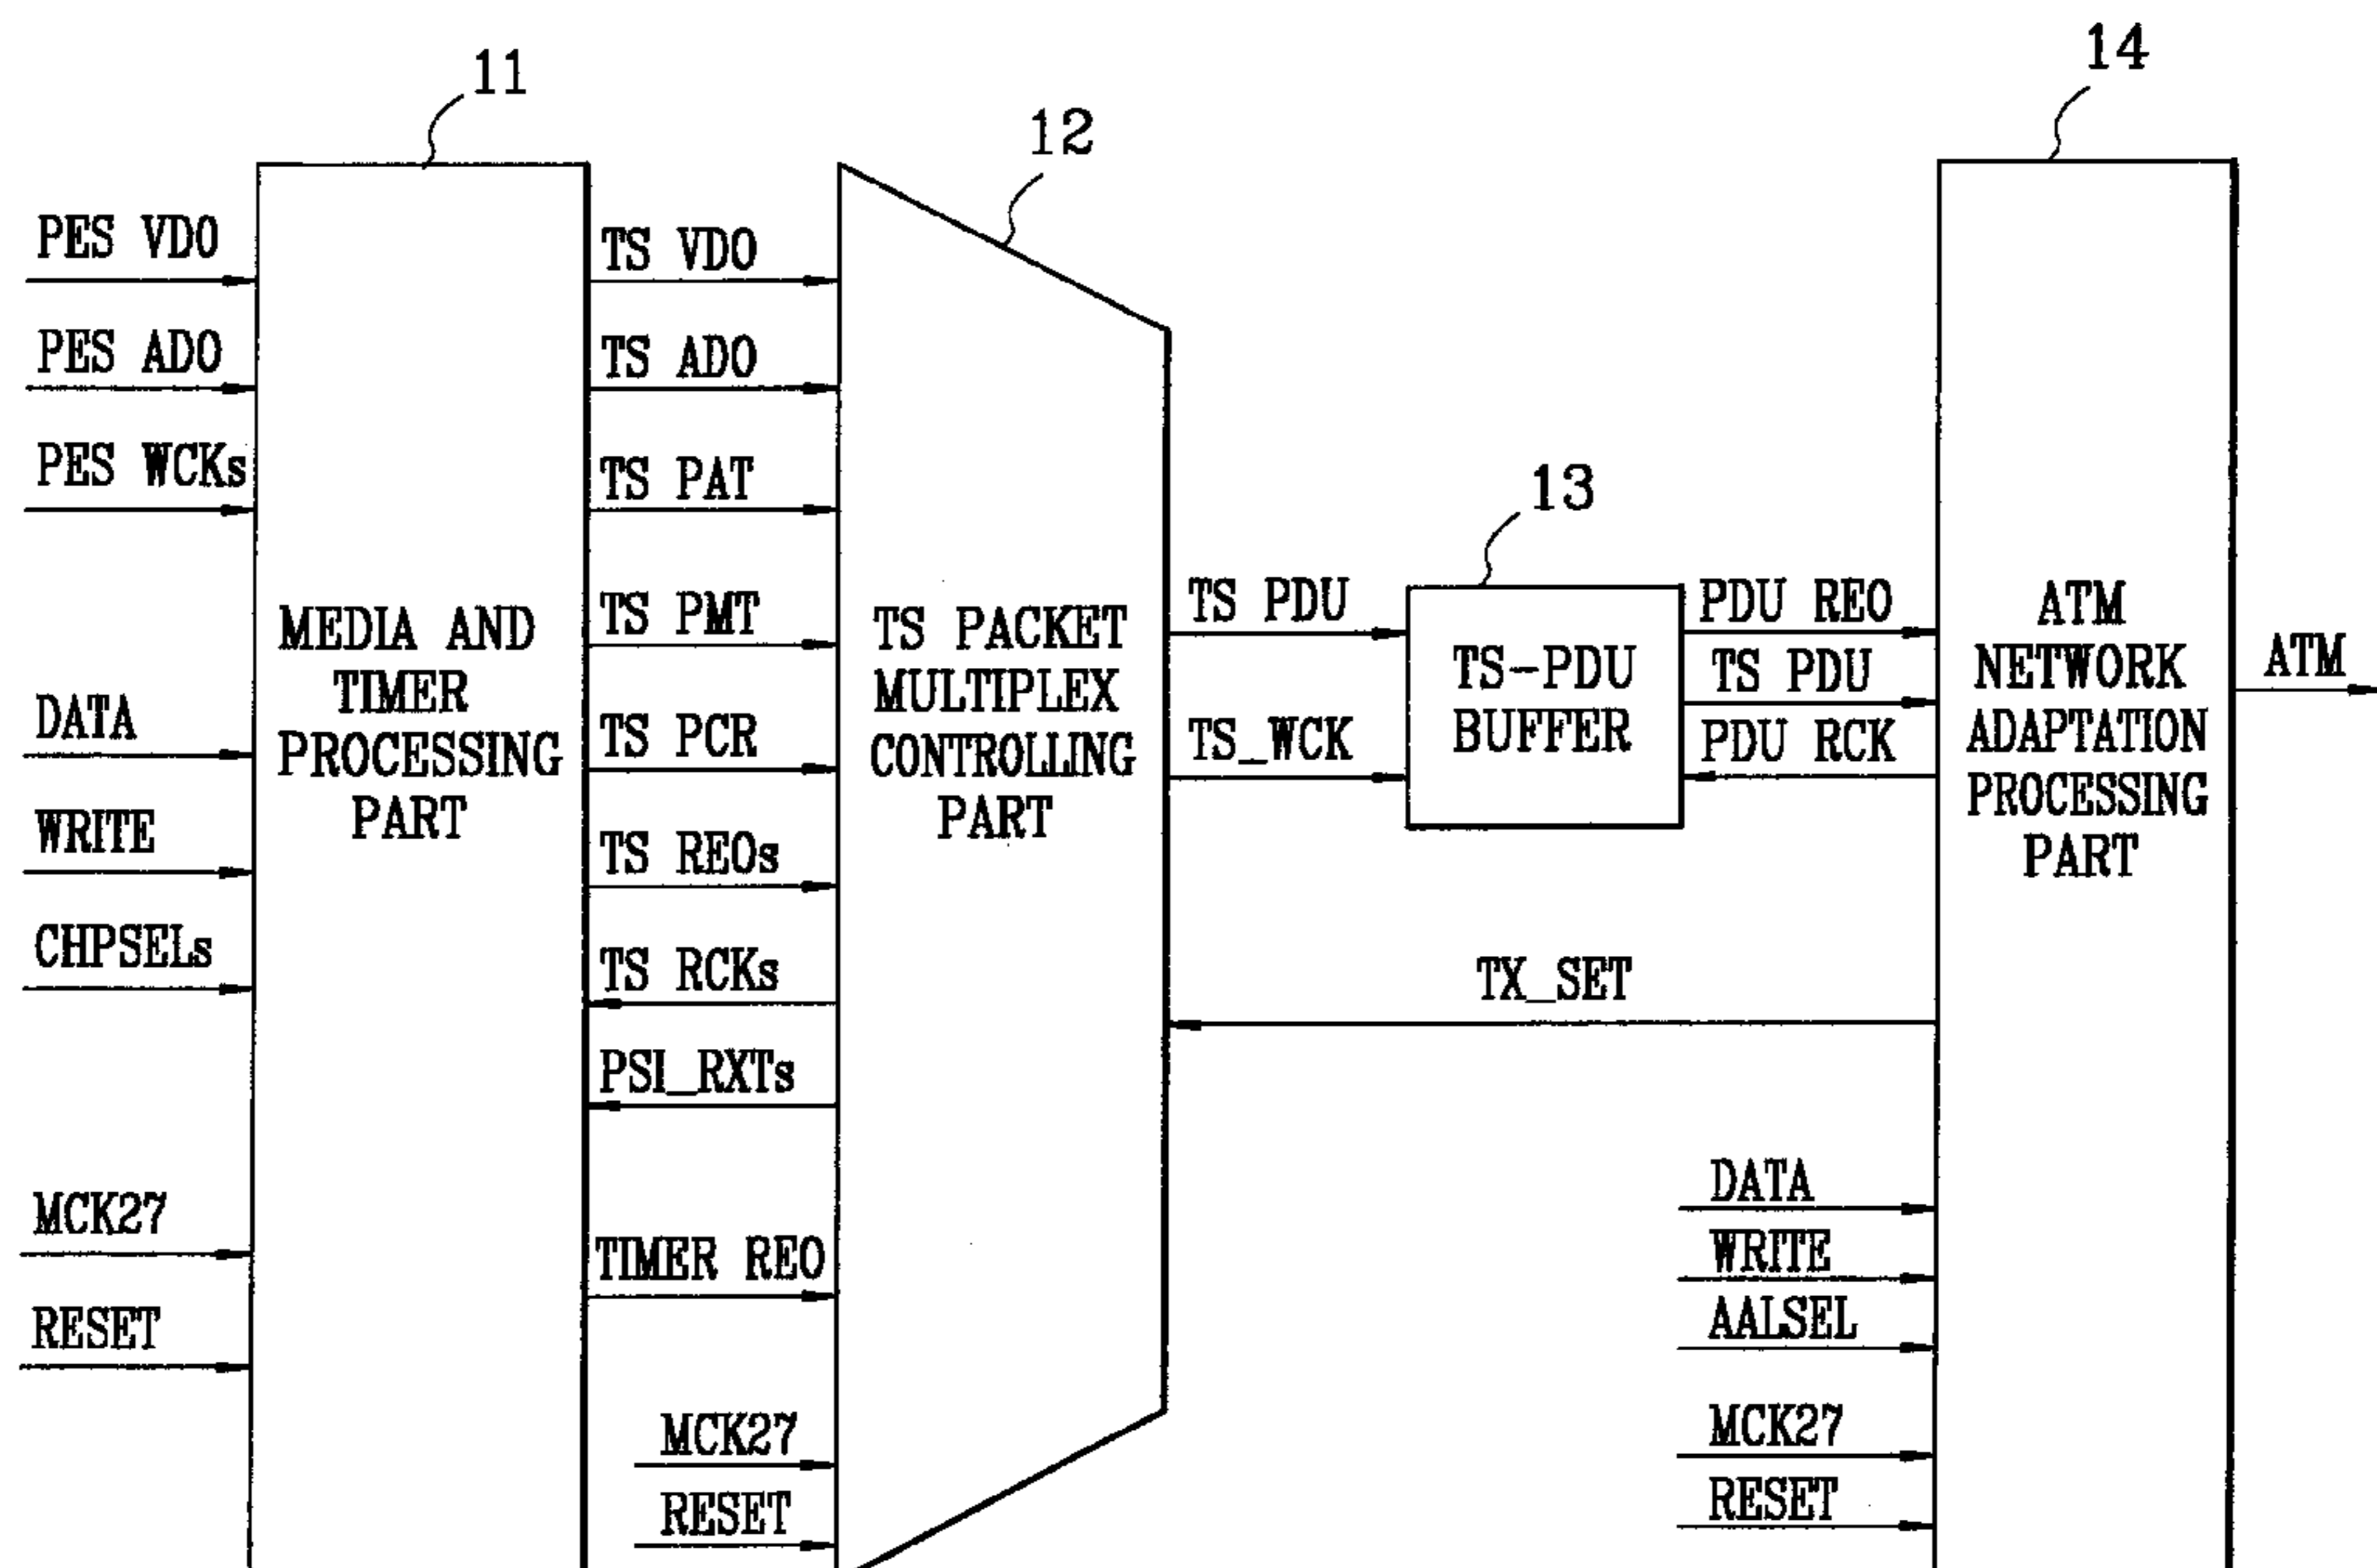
11

12

14

PES VDO

PES ADO

PES WCKs

DATA

WRITE

CHPSELs

MCK27

RESET

MEDIA AND TIMER PROCESSING PART

TS VDO

TS ADO

TS PAT

TS PMT

TS PCR

TS REOs

TS RCKs

PSI_RXTs

TIMER REO

MCK27

RESET

TS PACKET MULTIPLEX CONTROLLING PART

TS PDU

TS_WCK

13

TS-PDU BUFFER

PDU REO

TS PDU

PDU RCK

TX_SET

ATM NETWORK ADAPTATION PROCESSING PART

ATM

DATA

WRITE

AALSEL

MCK27

RESET